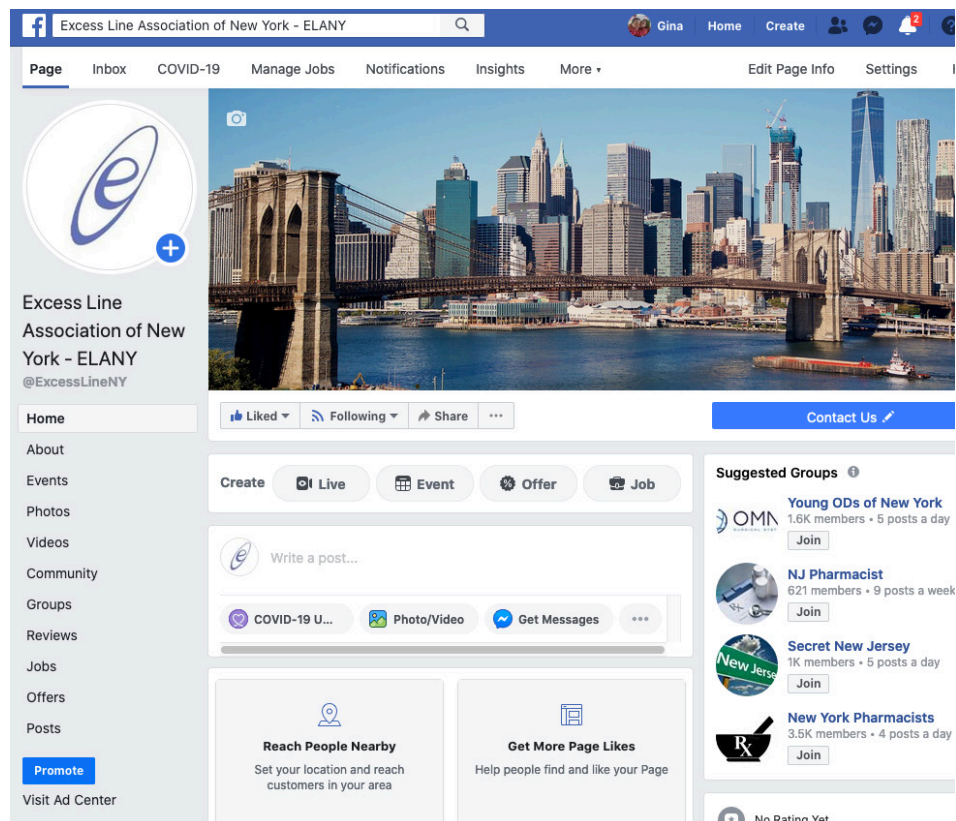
Excess Line Association of New York - ELANY

Gina Home Create 2

Page Inbox COVID-19 Manage Jobs Notifications Insights More ▾ Edit Page Info Settings

Excess Line Association of New York - ELANY
@ExcessLineNY

Home
About
Events
Photos
Videos
Community
Groups
Reviews
Jobs
Offers
Posts

Promote
Visit Ad Center

Liked ▾ Following ▾ Share ···

Contact Us

Create Live Event Offer Job

Write a post...

COVID-19 U... Photo/Video Get Messages ···

Reach People Nearby
Set your location and reach customers in your area

Get More Page Likes
Help people find and like your Page

Suggested Groups

OMN
Young ODs of New York
1.6K members • 5 posts a day
Join

NJ Pharmacist
621 members • 9 posts a week
Join

New Jerse
Secret New Jersey
1K members • 5 posts a day
Join

Rx
New York Pharmacists
3.5K members • 4 posts a day
Join

No Rating Yet